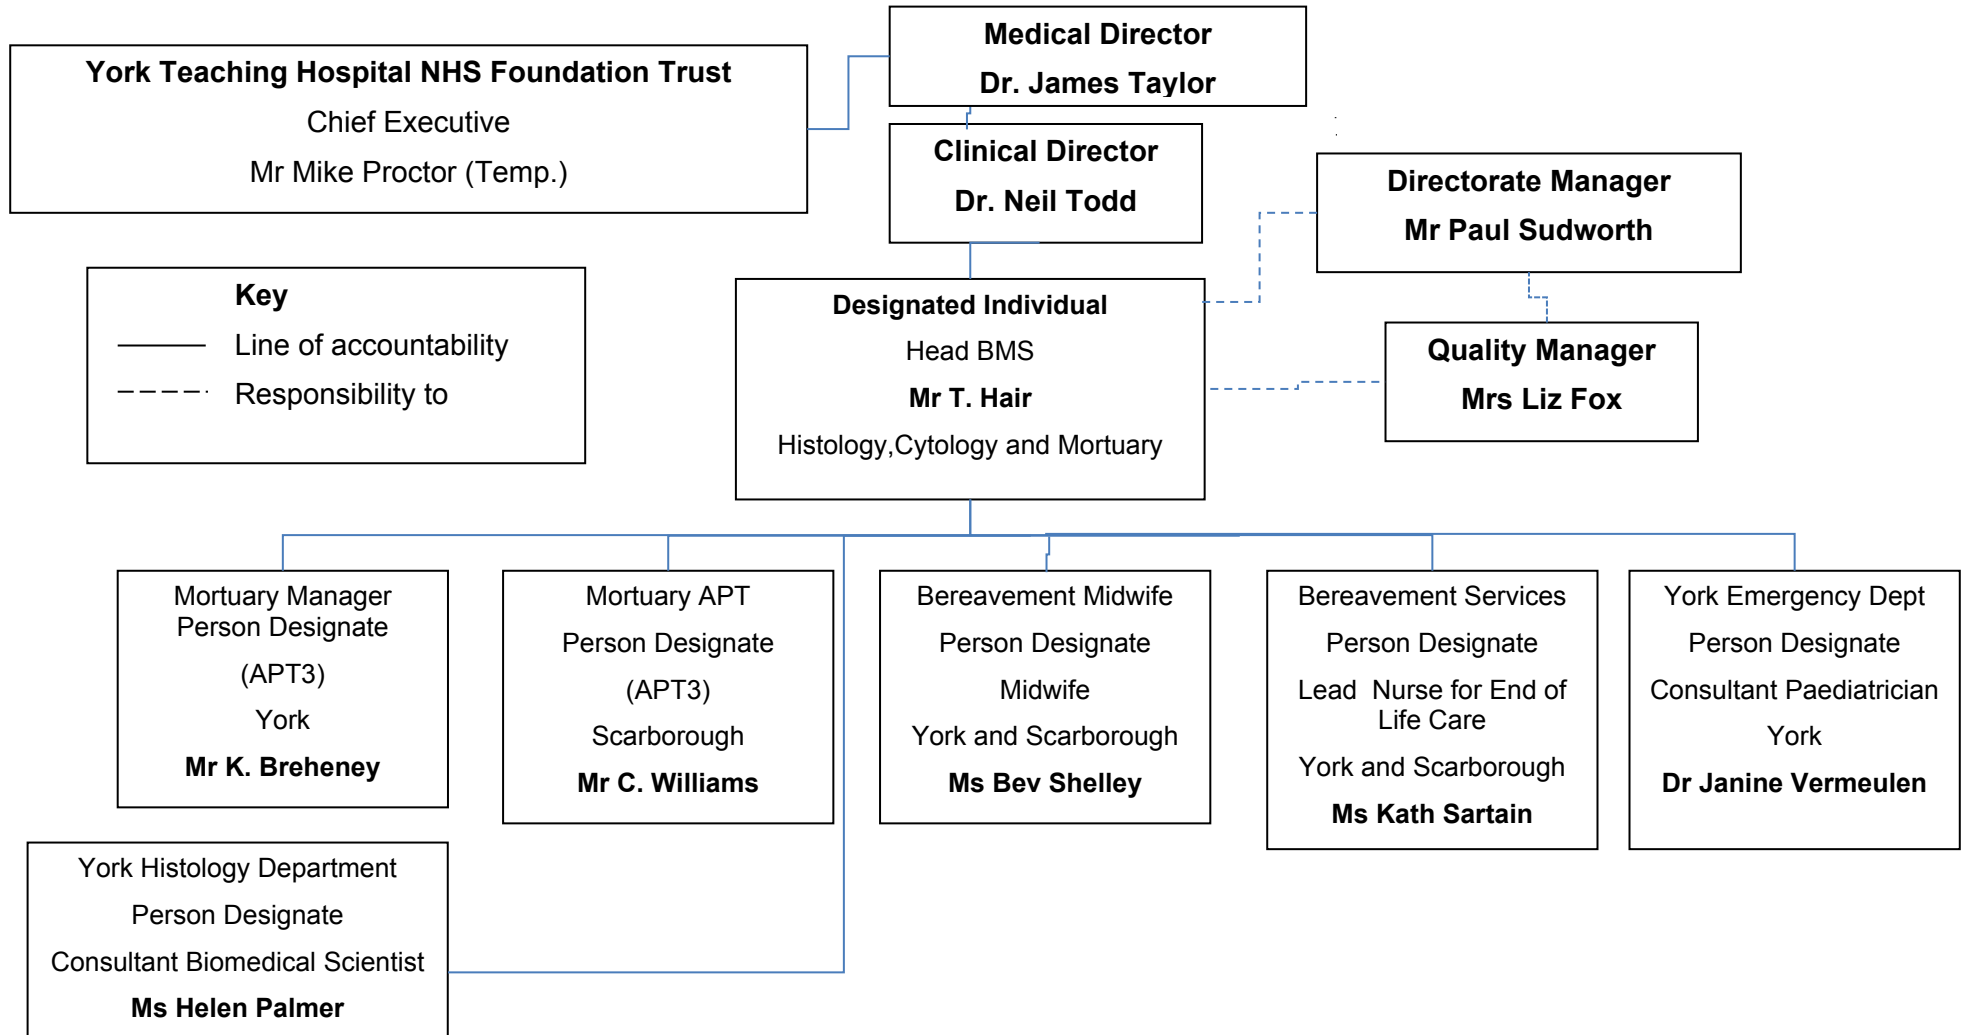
York Teaching Hospital NHS Foundation Trust
Chief Executive
Mr Mike Proctor (Temp.)

Medical Director
Dr. James Taylor

Clinical Director
Dr. Neil Todd

Directorate Manager
Mr Paul Sudworth

Key
Line of accountability
Responsibility to

Designated Individual
Head BMS
Mr T. Hair
Histology,Cytology and Mortuary

Quality Manager
Mrs Liz Fox

Mortuary Manager
Person Designate
(APT3)
York
Mr K. Breheney

Mortuary APT
Person Designate
(APT3)
Scarborough
Mr C. Williams

Bereavement Midwife
Person Designate
Midwife
York and Scarborough
Ms Bev Shelley

Bereavement Services
Person Designate
Lead Nurse for End of Life Care
York and Scarborough
Ms Kath Sartain

York Emergency Dept
Person Designate
Consultant Paediatrician
York
Dr Janine Vermeulen

York Histology Department
Person Designate
Consultant Biomedical Scientist
Ms Helen Palmer